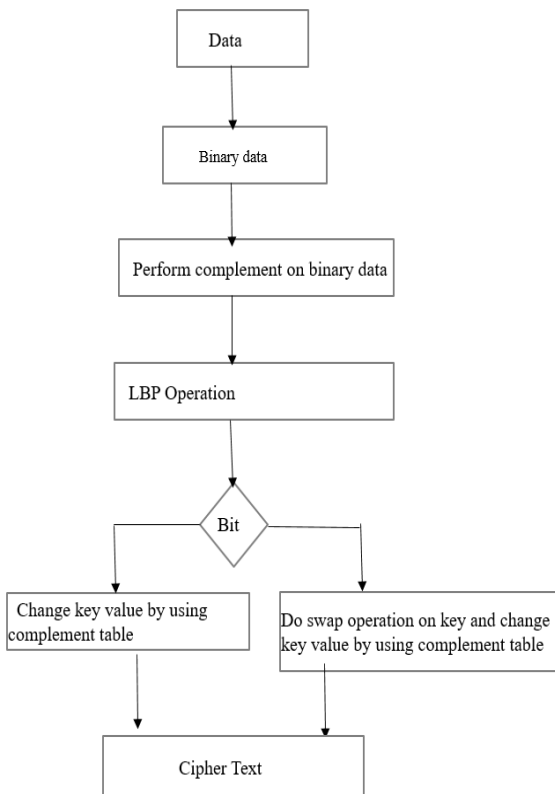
Data

Binary data

Perform complement on binary data

LBP Operation

Bit

Change key value by using complement table

Do swap operation on key and change key value by using complement table

Cipher Text